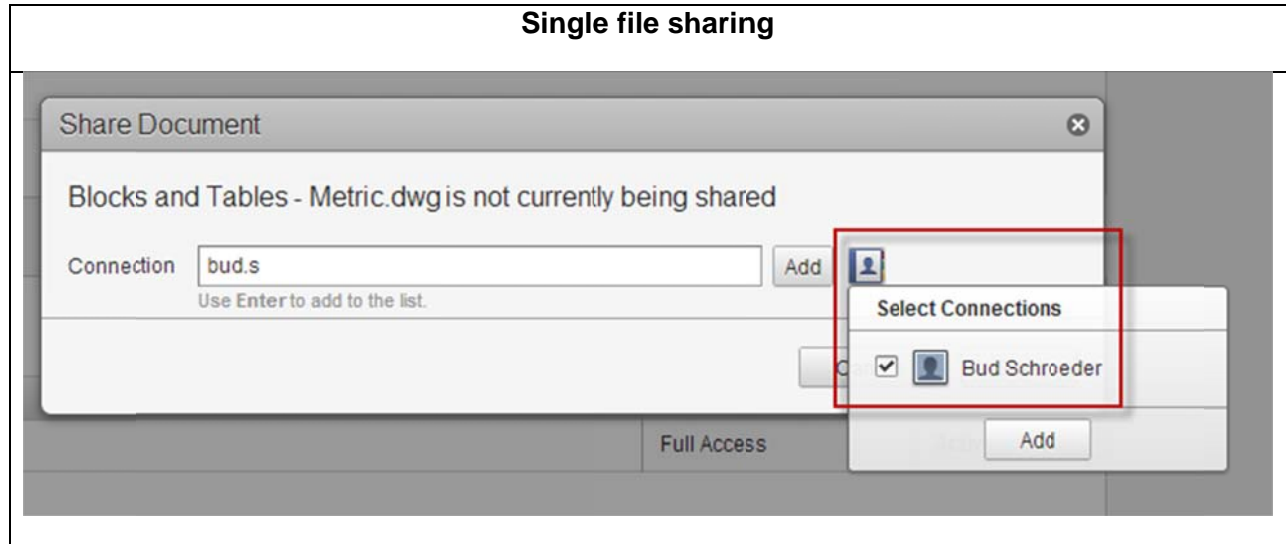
Single file sharing

Share Document

Blocks and Tables - Metric.dwg is not currently being shared

Connection bud.s Add

Use Enter to add to the list.

Select Connections

Bud Schroeder

Ca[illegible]

Full Access

Add